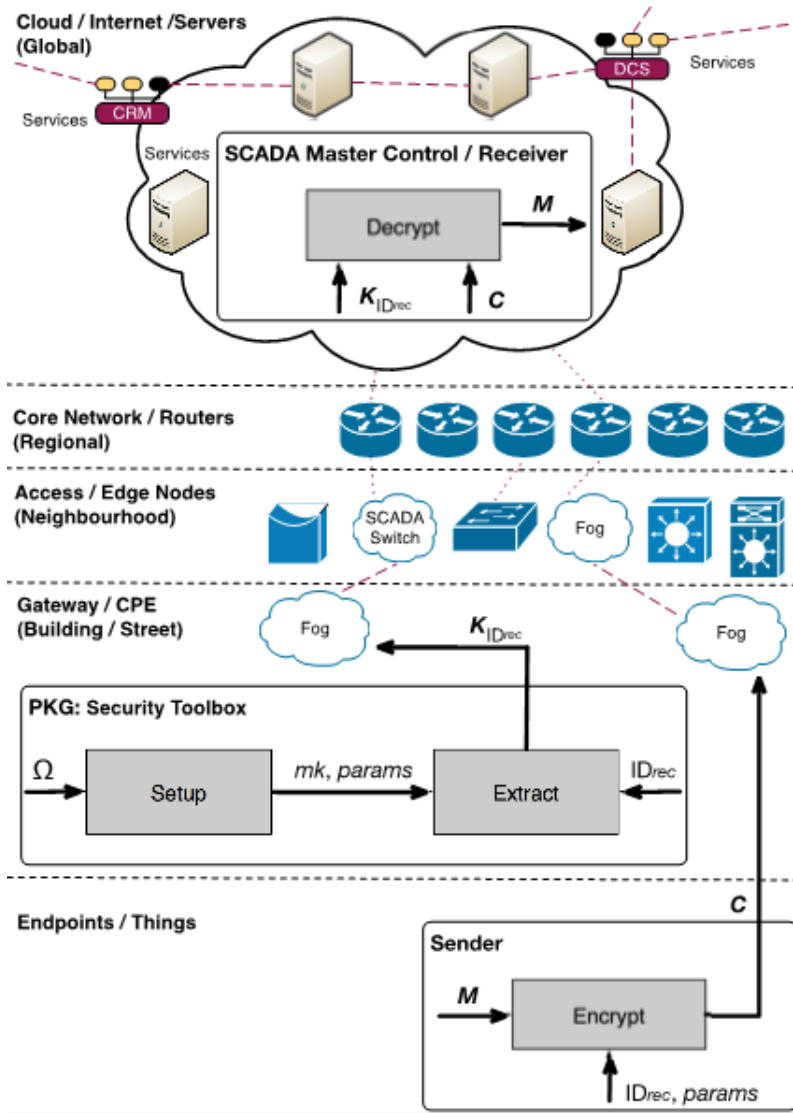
Cloud / Internet /Servers (Global)

DCS

Services

CRM

Services

Services

SCADA Master Control / Receiver

Decrypt

$M$

$K_{ID_{rec}}$

$C$

Core Network / Routers (Regional)

Access / Edge Nodes (Neighbourhood)

SCADA Switch

Fog

Gateway / CPE (Building / Street)

Fog

$K_{ID_{rec}}$

Fog

PKG: Security Toolbox

$\Omega$

Setup

$mk$, $params$

Extract

$ID_{rec}$

Endpoints / Things

$C$

Sender

$M$

Encrypt

$ID_{rec}$, $params$